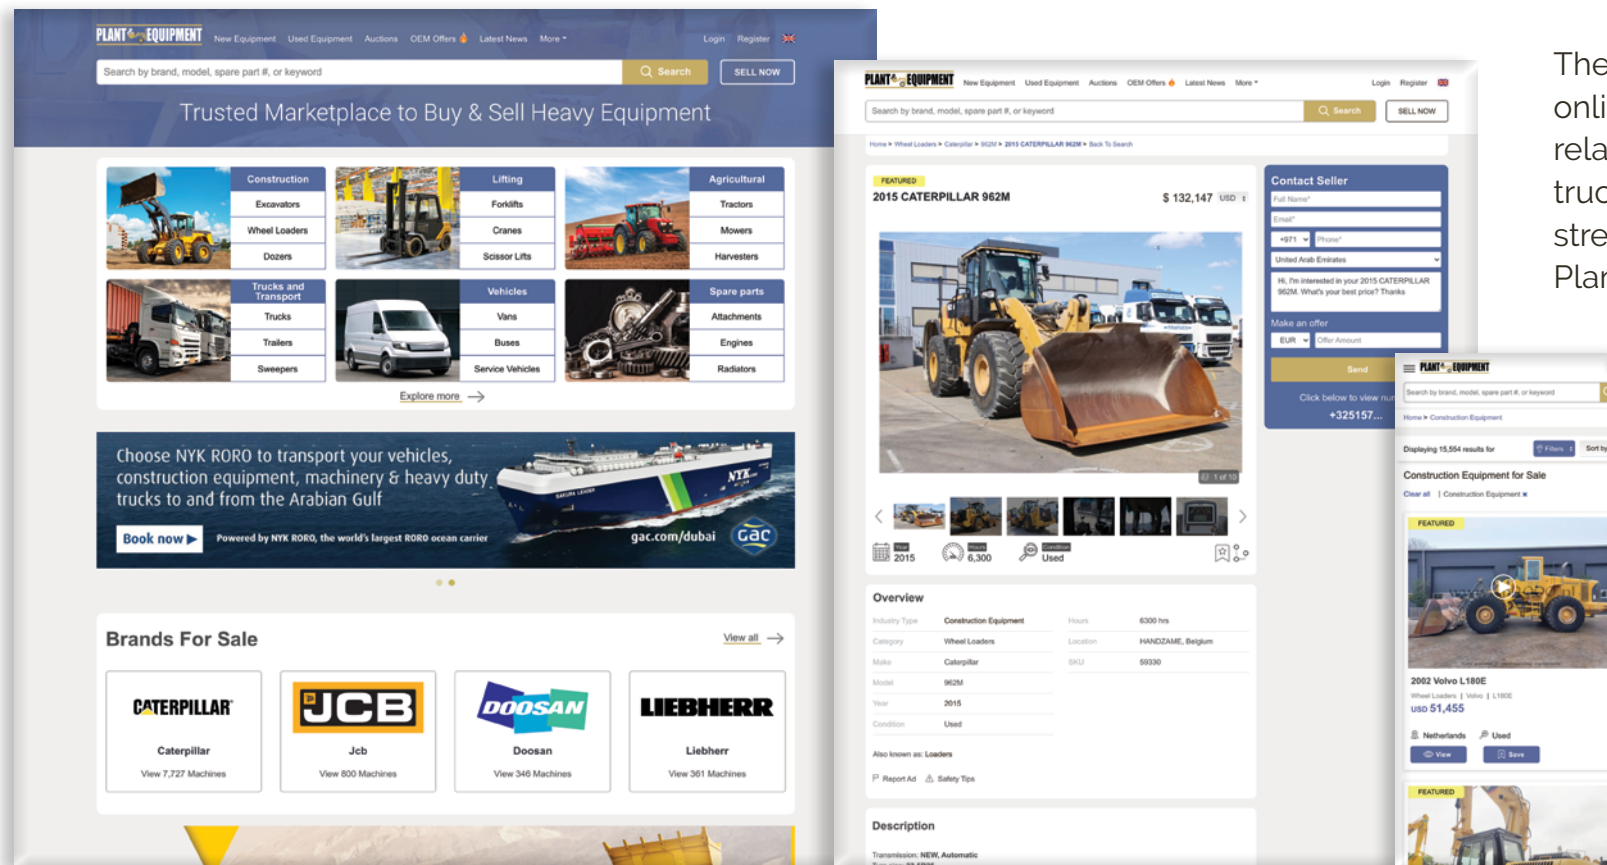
PLANT EQUIPMENT New Equipment Used Equipment Auctions OEM Offers Latest News More Login Register

Search by brand, model, spare part #, or keyword Search SELL NOW

Trusted Marketplace to Buy & Sell Heavy Equipment

Construction
Excavators
Wheel Loaders
Dozers

Lifting
Forklifts
Cranes
Scissor Lifts

Agricultural
Tractors
Mowers
Harvesters

Trucks and Transport
Trucks
Trailers
Sweepers

Vehicles
Vans
Buses
Service Vehicles

Spare parts
Attachments
Engines
Radiators

Explore more

Choose NYK RORO to transport your vehicles, construction equipment, machinery & heavy duty trucks to and from the Arabian Gulf

Book now

Powered by NYK RORO, the world's largest RORO ocean carrier

gac.com/dubai GAC

Brands For Sale View all

CATERPILLAR
Caterpillar
View 7,727 Machines

JCB
Jcb
View 800 Machines

DOOSAN
Doosan
View 346 Machines

LIEBHERR
Liebherr
View 361 Machines

PLANT EQUIPMENT New Equipment Used Equipment Auctions OEM Offers Latest News More Login Register

Search by brand, model, spare part #, or keyword Search SELL NOW

Home > Wheel Loaders > Caterpillar > 962M > 2015 CATERPILLAR 962M > Back To Search

FEATURED
2015 CATERPILLAR 962M $ 132,147 USD

1 of 10

Year 2015 Hours 6,300 Condition Used

Contact Seller
Full Name*
Email*
+971 Phone*
United Arab Emirates
Hi, I'm interested in your 2015 CATERPILLAR 962M. What's your best price? Thanks
Make an offer
EUR Offer Amount
Send
Click below to view nu
+325157...

Overview

| Industry Type | Construction Equipment | Hours | 6300 hrs |
|---|---|---|---|
| Category | Wheel Loaders | Location | HANDZAME, Belgium |
| Make | Caterpillar | SKU | 59330 |
| Model | 962M | | |
| Year | 2015 | | |
| Condition | Used | | |

Also known as: Loaders

Report Ad Safety Tips

Description

Transmission: NEW, Automatic

PLANT EQUIPMENT
Search by brand, model, spare part #, or keyword
Home > Construction Equipment
Displaying 15,554 results for Filters Sort by
Construction Equipment for Sale
Clear all | Construction Equipment
FEATURED
2002 Volvo L180E
Wheel Loaders | Volvo | L180E
USD 51,455
Netherlands Used
View Save
FEATURED

The
onli
rela
truc
stre
Plar